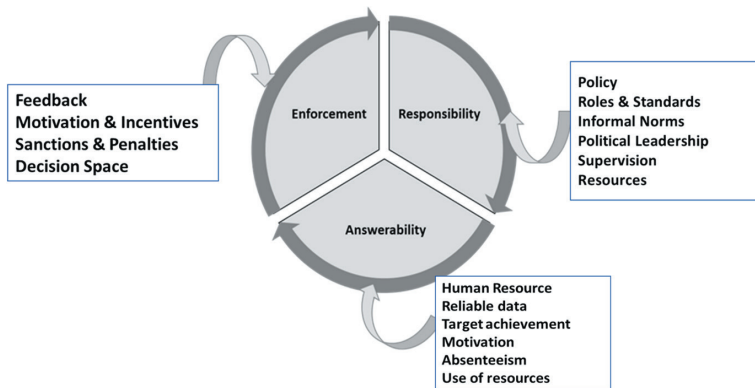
Feedback
Motivation & Incentives
Sanctions & Penalties
Decision Space

Enforcement

Responsibility

Policy
Roles & Standards
Informal Norms
Political Leadership
Supervision
Resources

Answerability

Human Resource
Reliable data
Target achievement
Motivation
Absenteeism
Use of resources